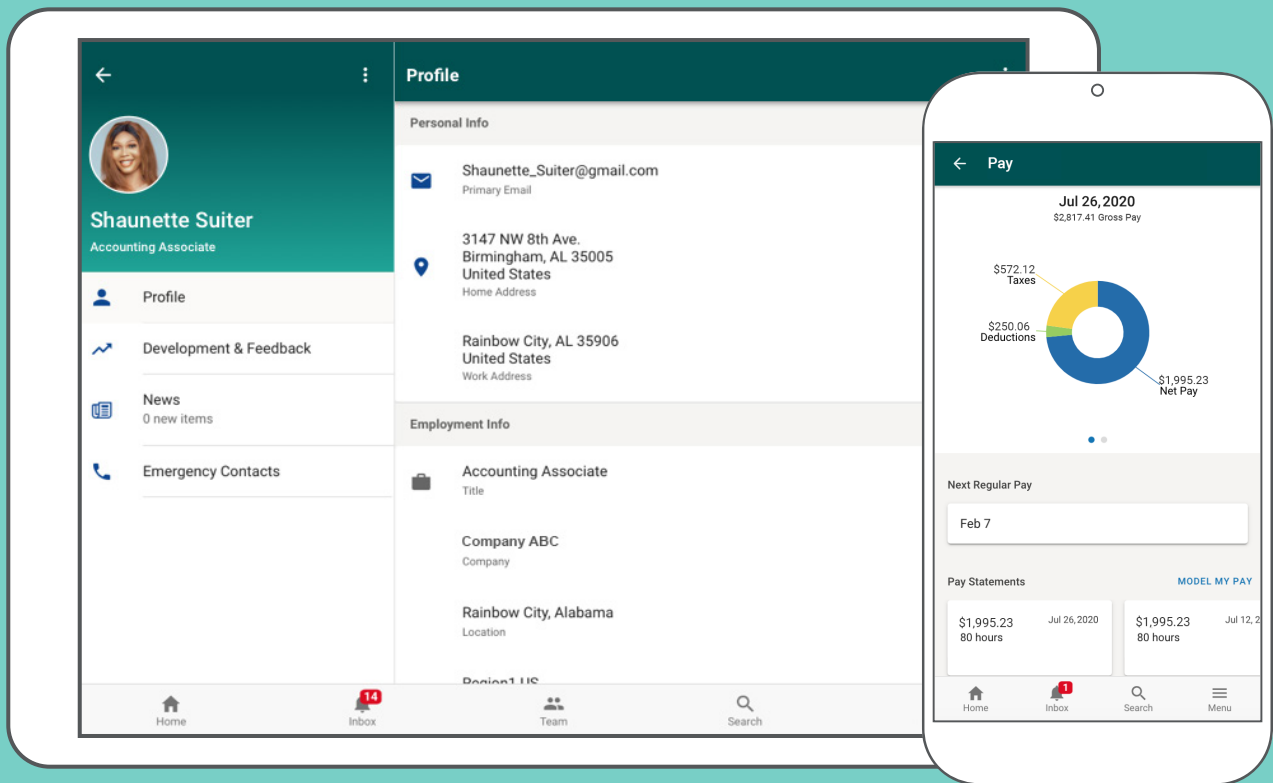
Shaunette Suiter
Accounting Associate

Profile

Development & Feedback

News
0 new items

Emergency Contacts

Profile

Personal Info

Shaunette_Suiter@gmail.com
Primary Email

3147 NW 8th Ave.
Birmingham, AL 35005
United States
Home Address

Rainbow City, AL 35906
United States
Work Address

Employment Info

Accounting Associate
Title

Company ABC
Company

Rainbow City, Alabama
Location

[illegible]

Home
14
Inbox
Team
Search

Pay

Jul 26,2020
$2,817.41 Gross Pay

$572.12
Taxes

$250.06
Deductions

$1,995.23
Net Pay

Next Regular Pay

Feb 7

Pay Statements

MODEL MY PAY

$1,995.23
80 hours
Jul 26,2020

$1,995.23
80 hours
Jul 12, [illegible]

Home
1
Inbox
Search
Menu